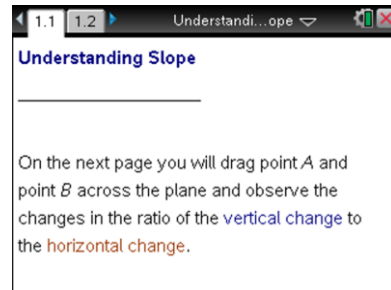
1.1 1.2 Understandi...ope

Understanding Slope

On the next page you will drag point $A$ and point $B$ across the plane and observe the changes in the ratio of the vertical change to the horizontal change.